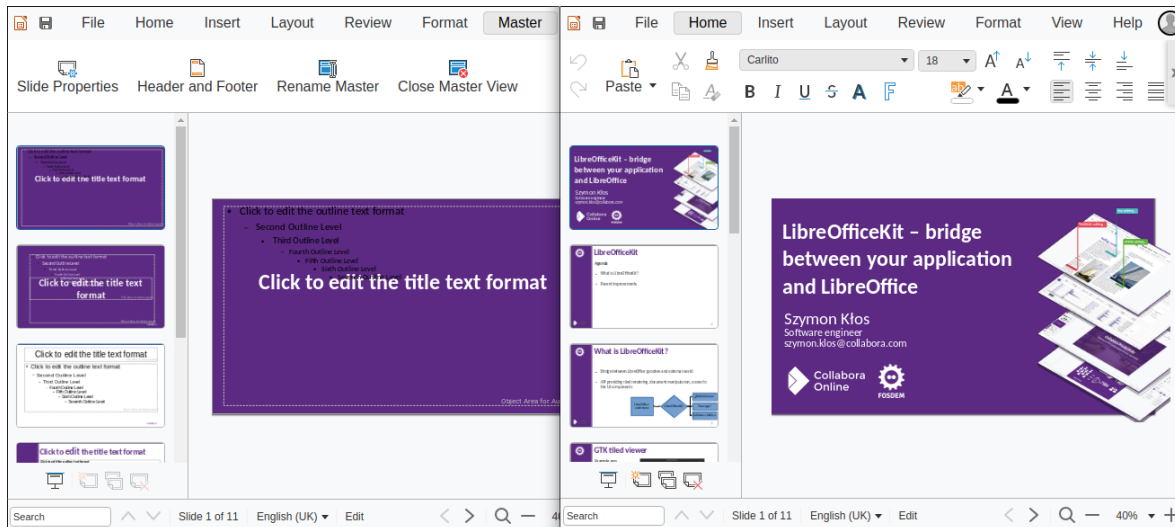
File Home Insert Layout Review Format Master

Slide Properties Header and Footer Rename Master Close Master View

Click to edit the title text format

Click to edit the title text format

Click to edit the title text format

Click to edit the title text format

Click to edit the outline text format
Second Outline Level
Third Outline Level
Fourth Outline Level
Fifth Outline Level
Sixth Outline Level

Click to edit the title text format

Object Area for Au

Search Slide 1 of 11 English (UK) Edit

File Home Insert Layout Review Format View Help

Paste Carlito 18

LibreOfficeKit – bridge between your application and LibreOffice

LibreOfficeKit

What is LibreOfficeKit?

GTK tiled viewer

LibreOfficeKit – bridge between your application and LibreOffice

Szymon Kłos
Software engineer
szymon.klos@collabora.com

Collabora Online

FOSDEM

Search Slide 1 of 11 English (UK) Edit 40%